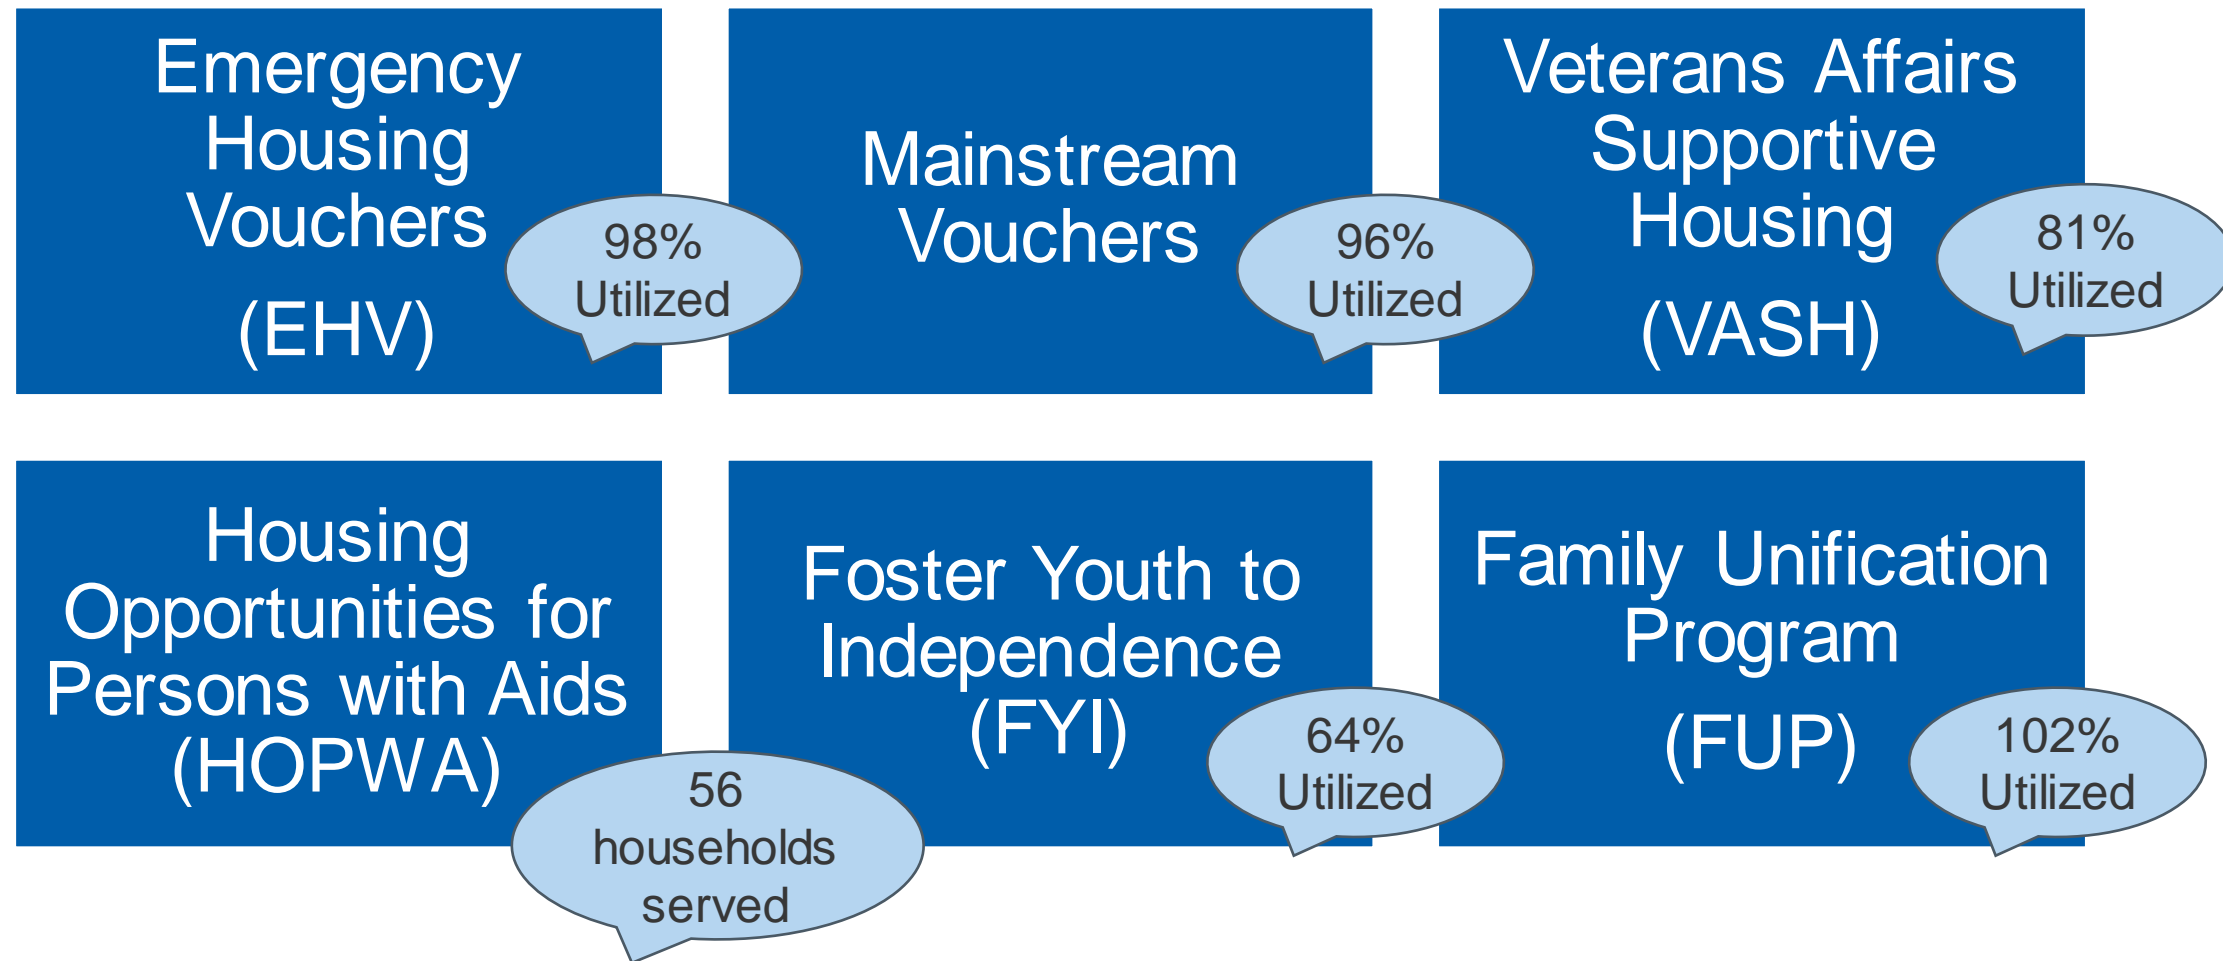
Emergency Housing Vouchers (EHV)

98% Utilized

Mainstream Vouchers

96% Utilized

Veterans Affairs Supportive Housing (VASH)

81% Utilized

Housing Opportunities for Persons with Aids (HOPWA)

56 households served

Foster Youth to Independence (FYI)

64% Utilized

Family Unification Program (FUP)

102% Utilized